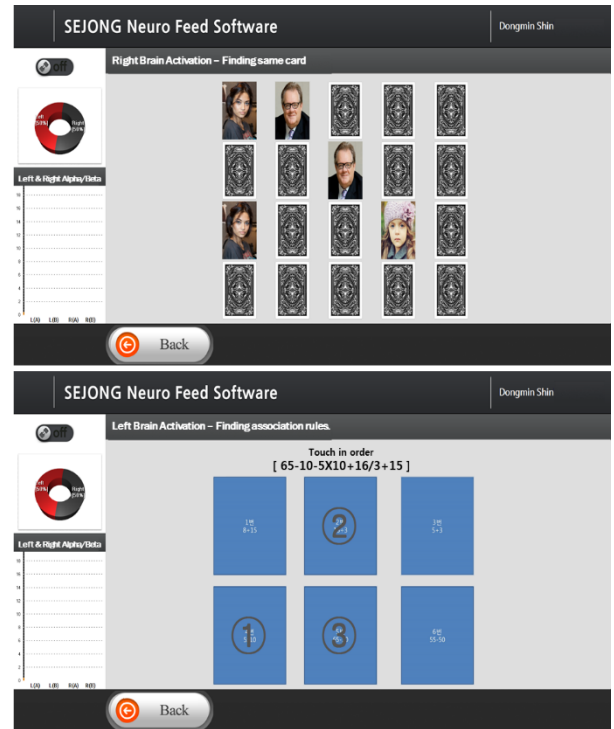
SEJONG Neuro Feed Software

Dongmin Shin

off

Left (50%)

Right (50%)

Left & Right Alpha/Beta

16
14
12
10
8
6
4
2
0

L(A) L(B) R(A) R(B)

Right Brain Activation – Finding same card

Back

SEJONG Neuro Feed Software

Dongmin Shin

off

Left (50%)

Right (50%)

Left & Right Alpha/Beta

16
14
12
10
8
6
4
2
0

L(A) L(B) R(A) R(B)

Left Brain Activation – Finding association rules.

Touch in order

[ 65-10-5X10+16/3+15 ]

1번
8+15

②

3번
5+3

①

③

6번
55-50

Back